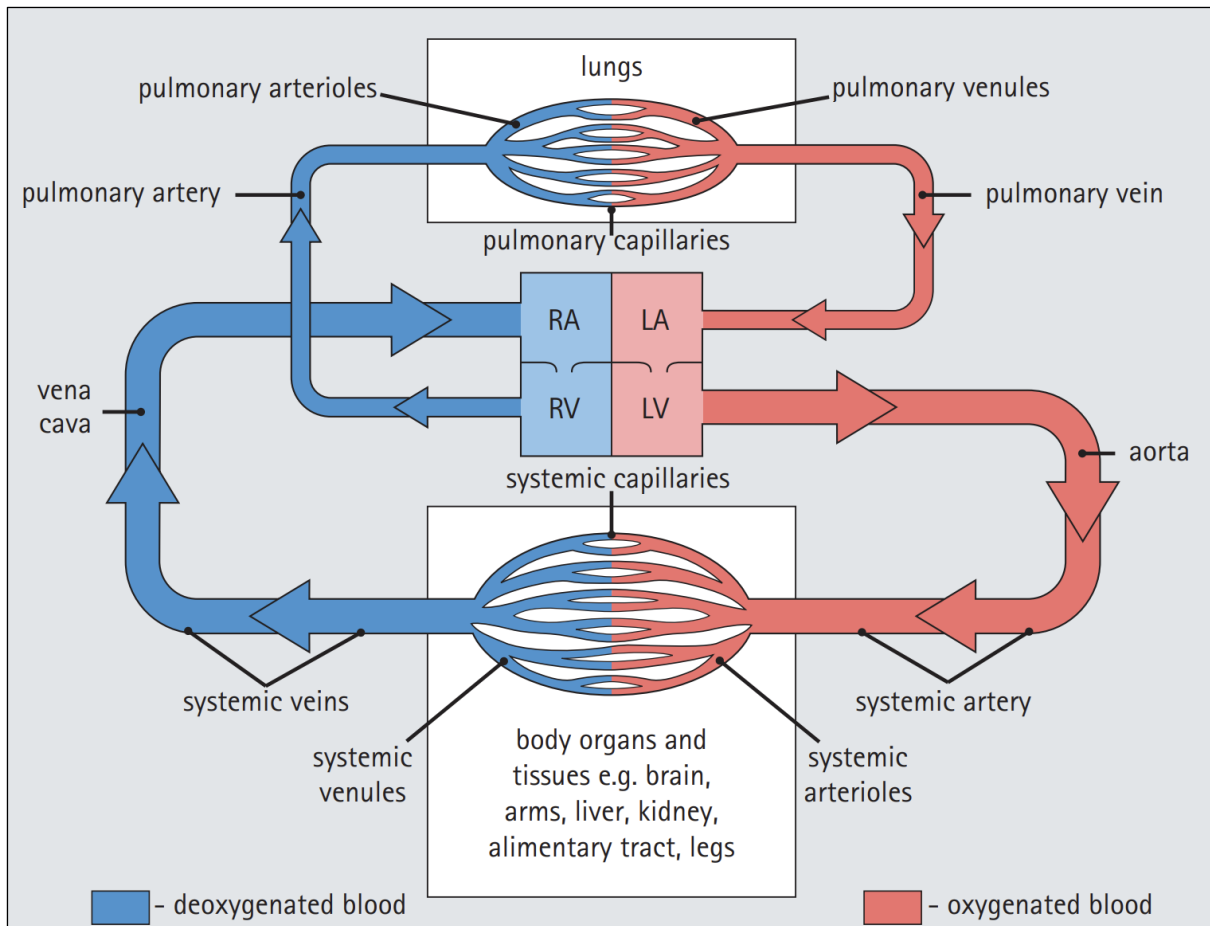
lungs

pulmonary arterioles

pulmonary venules

pulmonary artery

pulmonary vein

pulmonary capillaries

RA

LA

RV

LV

vena cava

aorta

systemic capillaries

systemic veins

systemic artery

systemic venules

systemic arterioles

body organs and tissues e.g. brain, arms, liver, kidney, alimentary tract, legs

- deoxygenated blood

- oxygenated blood